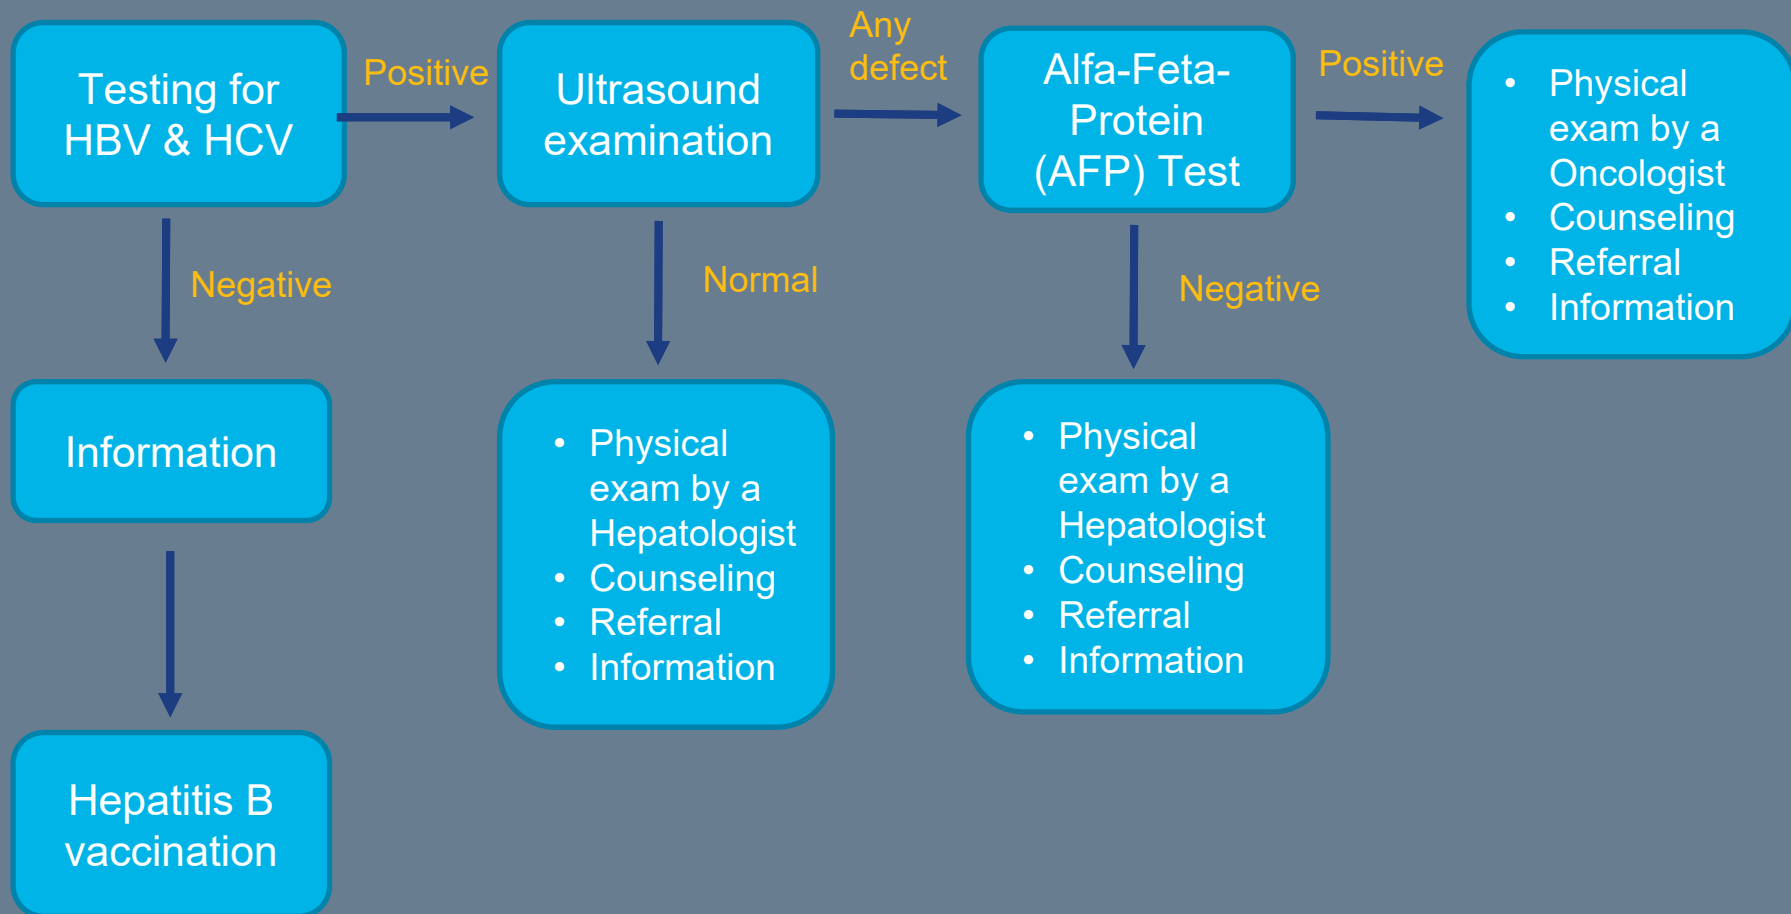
Testing for HBV & HCV

Positive

Ultrasound examination

Any defect

Alfa-Feta-Protein (AFP) Test

Positive

- Physical exam by a Oncologist
- Counseling
- Referral
- Information

Negative

Normal

Negative

Information

- Physical exam by a Hepatologist
- Counseling
- Referral
- Information

- Physical exam by a Hepatologist
- Counseling
- Referral
- Information

Hepatitis B vaccination